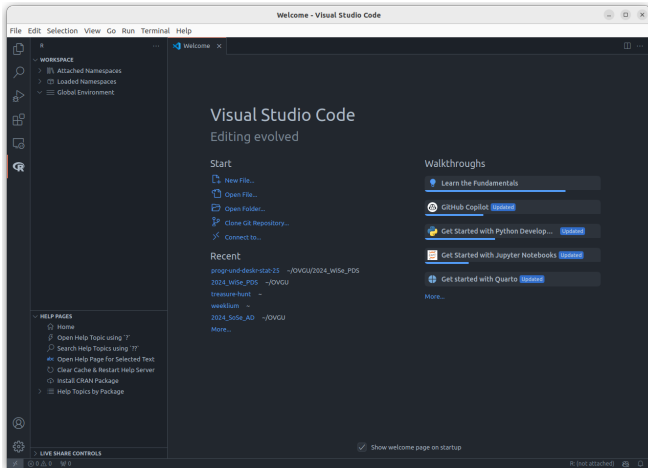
Welcome - Visual Studio Code

File Edit Selection View Go Run Terminal Help

R ...

WORKSPACE

Attached Namespaces

Loaded Namespaces

Global Environment

Welcome ×

Visual Studio Code

Editing evolved

Start

New File...

Open File...

Open Folder...

Clone Git Repository...

Connect to...

Recent

progr-und-deskr-stat-25 ~/OVGU/2024_WiSe_PDS

2024_WiSe_PDS ~/OVGU

treasure-hunt ~

weaklium ~

2024_SoSe_AD ~/OVGU

More...

Walkthroughs

Learn the Fundamentals

GitHub Copilot Updated

Get Started with Python Develop... Updated

Get Started with Jupyter Notebooks Updated

Get started with Quarto Updated

More...

HELP PAGES

Home

Open Help Topic using '?'

Search Help Topics using '??'

Open Help Page for Selected Text

Clear Cache & Restart Help Server

Install CRAN Package

Help Topics by Package

LIVE SHARE CONTROLS

Show welcome page on startup

⊗ 0 ⚠ 0 ⓦ 0

R: (not attached)